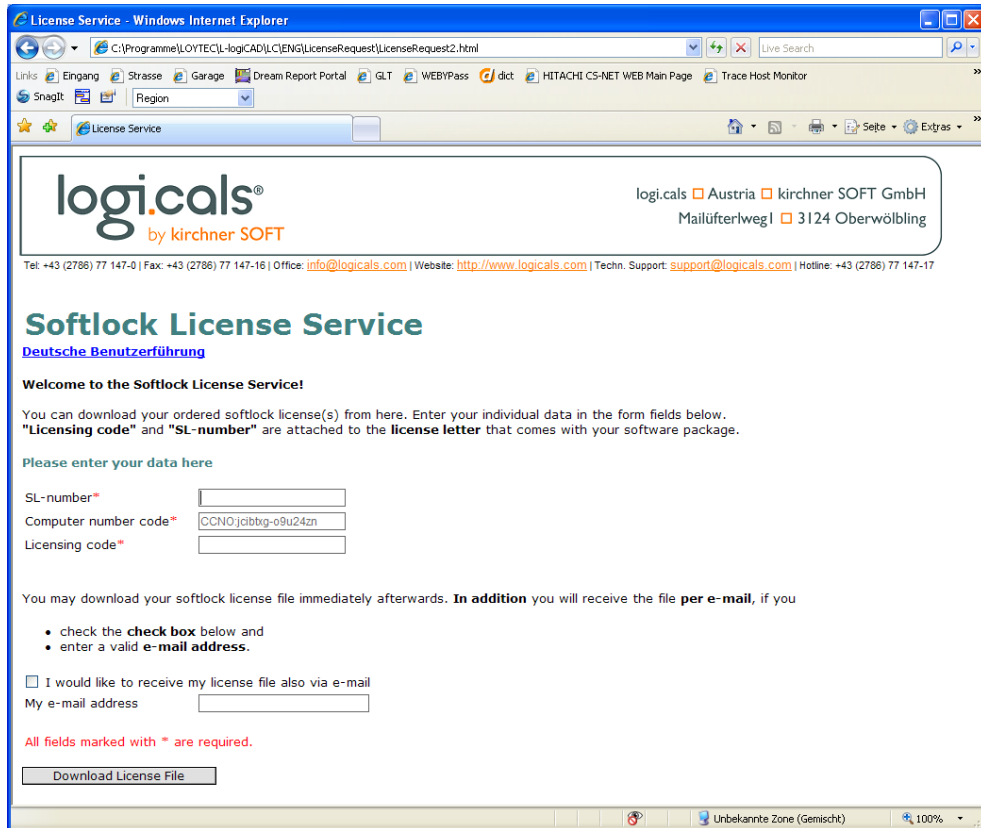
License Service - Windows Internet Explorer

C:\Programme\LOYTEC\L-logiCAD\LC\ENG\LicenseRequest\LicenseRequest2.html

Live Search

Links Eingang Strasse Garage Dream Report Portal GLT WEBYPass dict HITACHI CS-NET WEB Main Page Trace Host Monitor

SnagIt Region

License Service

Seite Extras

logi.cals®
by kirchner SOFT

logi.cals □ Austria □ kirchner SOFT GmbH
Mailüfterlweg1 □ 3124 Oberwölbling

Tel: +43 (2786) 77 147-0 | Fax: +43 (2786) 77 147-16 | Office: info@logicals.com | Website: http://www.logicals.com | Techn. Support: support@logicals.com | Hotline: +43 (2786) 77 147-17

Softlock License Service

Deutsche Benutzerführung

Welcome to the Softlock License Service!

You can download your ordered softlock license(s) from here. Enter your individual data in the form fields below. "Licensing code" and "SL-number" are attached to the license letter that comes with your software package.

Please enter your data here

SL-number*

Computer number code* CCNO:jcibtxg-o9u24zn

Licensing code*

You may download your softlock license file immediately afterwards. In addition you will receive the file per e-mail, if you

- check the check box below and
- enter a valid e-mail address.

I would like to receive my license file also via e-mail

My e-mail address

All fields marked with * are required.

Download License File

Unbekannte Zone (Gemischt) 100%